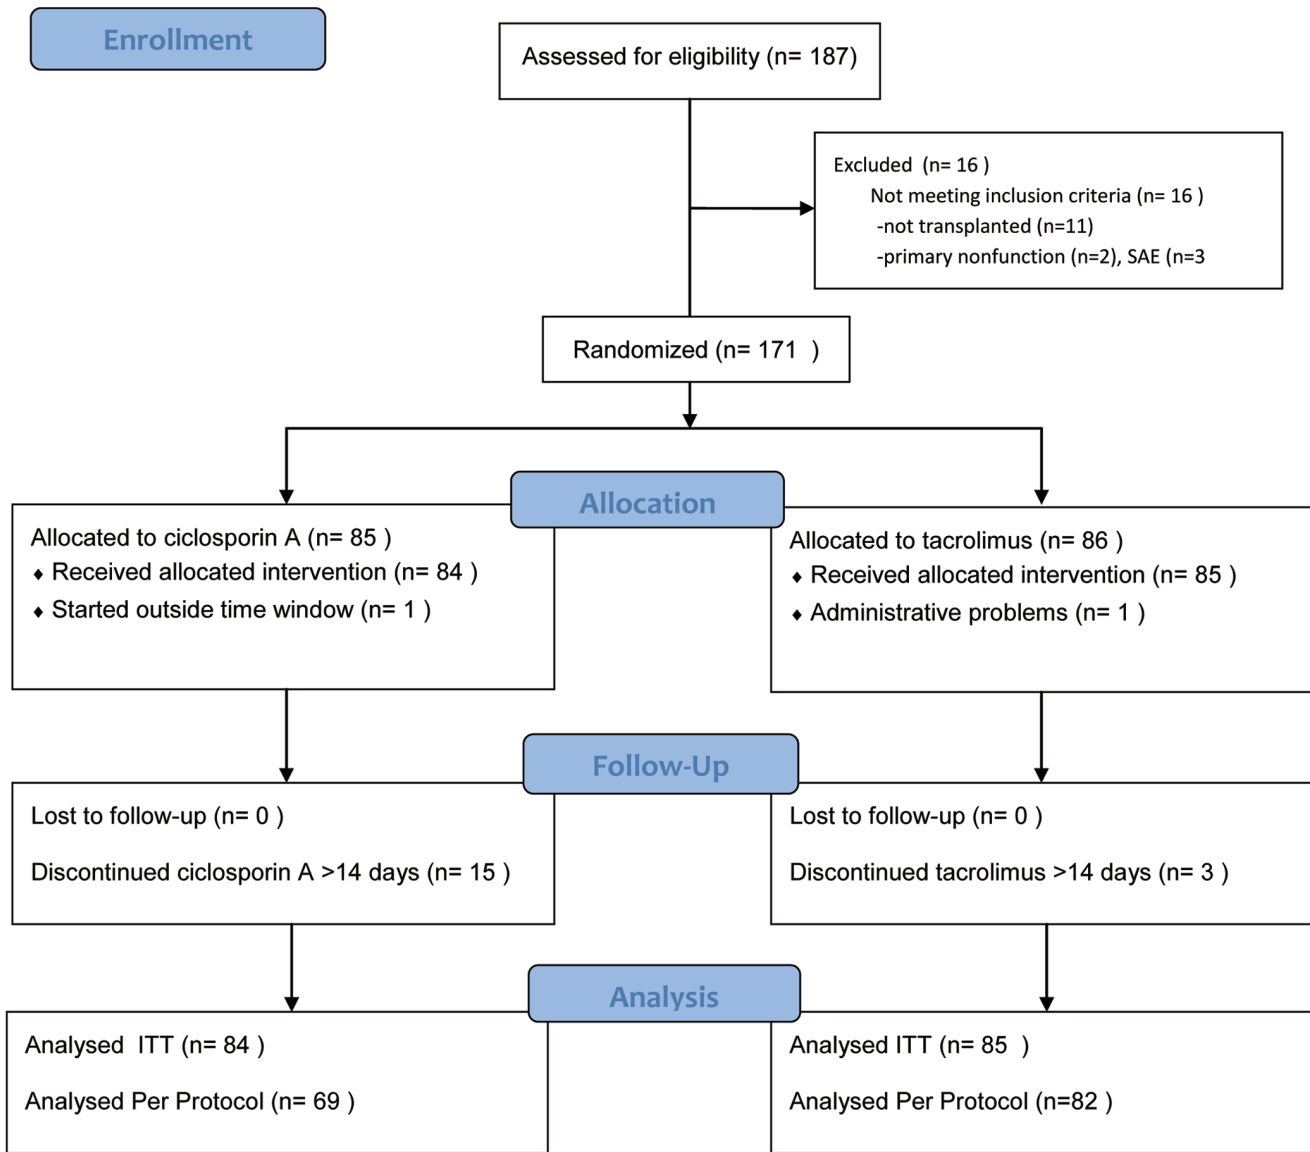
Enrollment

Assessed for eligibility (n= 187)

Excluded (n= 16 )
Not meeting inclusion criteria (n= 16 )
-not transplanted (n=11)
-primary nonfunction (n=2), SAE (n=3

Randomized (n= 171 )

Allocation

Allocated to ciclosporin A (n= 85 )
♦ Received allocated intervention (n= 84 )
♦ Started outside time window (n= 1 )

Allocated to tacrolimus (n= 86 )
♦ Received allocated intervention (n= 85 )
♦ Administrative problems (n= 1 )

Follow-Up

Lost to follow-up (n= 0 )

Discontinued ciclosporin A >14 days (n= 15 )

Lost to follow-up (n= 0 )

Discontinued tacrolimus >14 days (n= 3 )

Analysis

Analysed ITT (n= 84 )

Analysed Per Protocol (n= 69 )

Analysed ITT (n= 85 )

Analysed Per Protocol (n=82 )